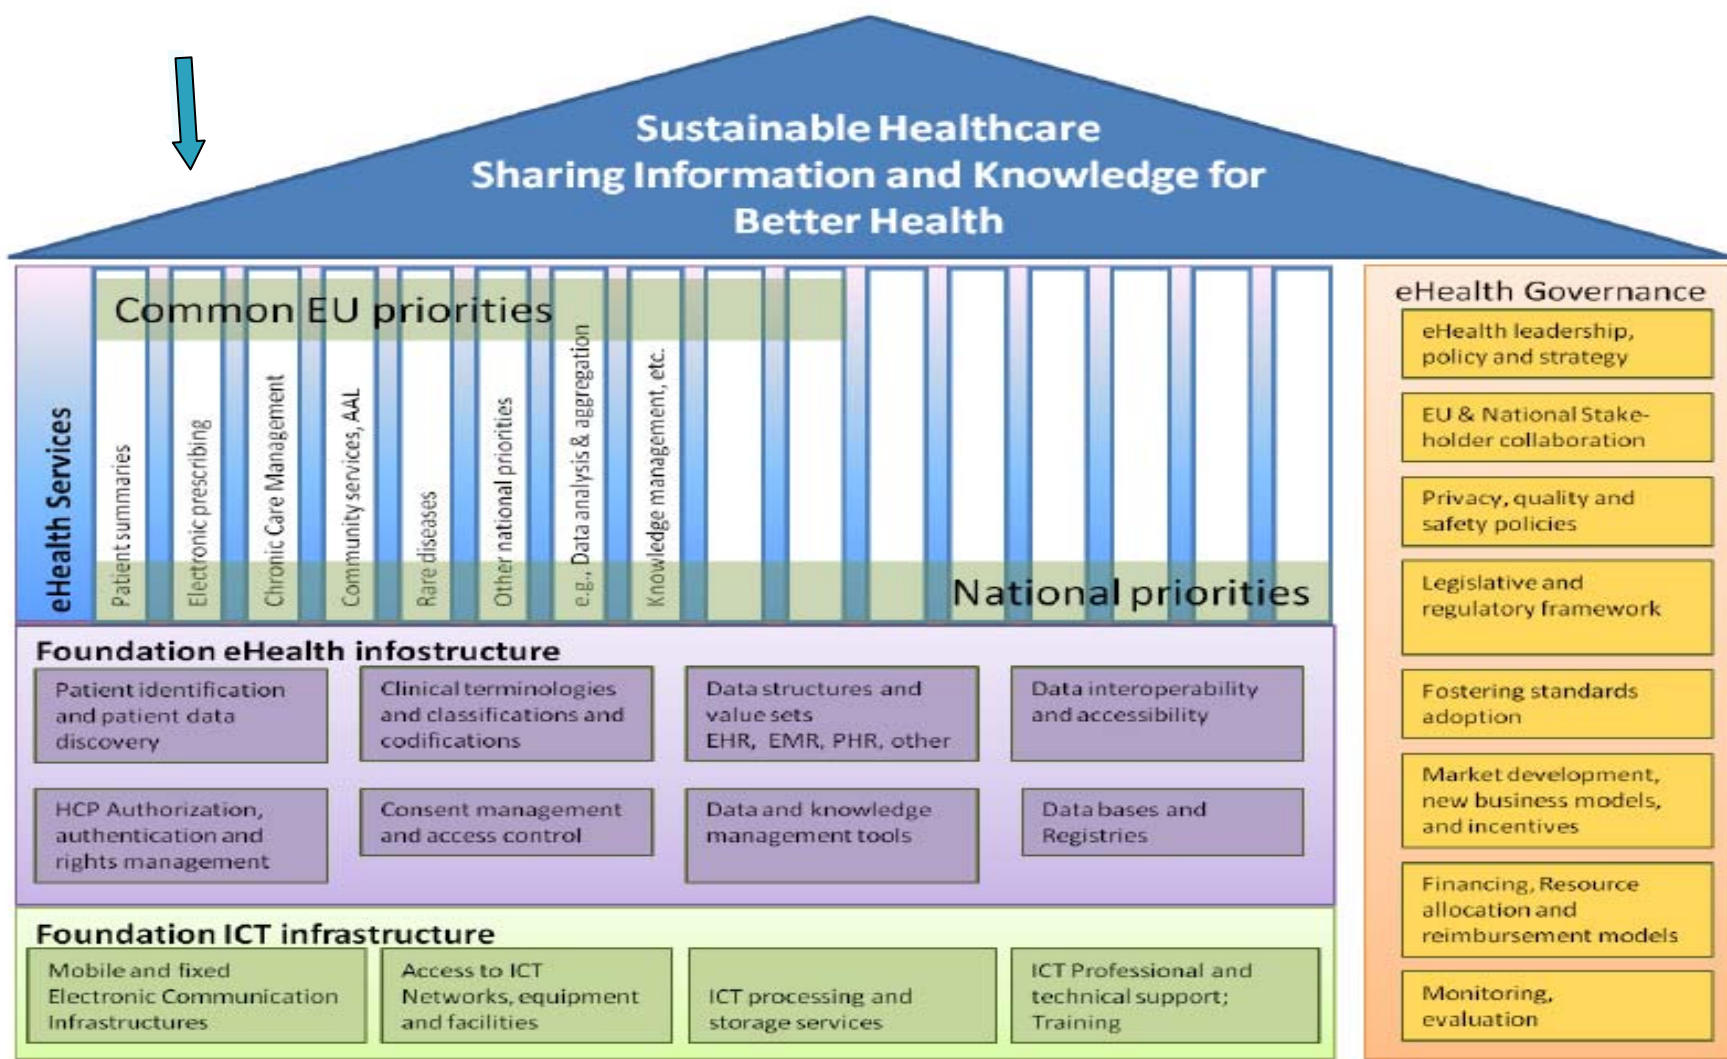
Sustainable Healthcare
Sharing Information and Knowledge for Better Health

eHealth Services

Common EU priorities

Patient summaries
Electronic prescribing
Chronic Care Management
Community services, AAL
Rare diseases
Other national priorities
e.g., Data analysis & aggregation
Knowledge management, etc.

National priorities

Foundation eHealth infostructure

Patient identification and patient data discovery

Clinical terminologies and classifications and codifications

Data structures and value sets EHR, EMR, PHR, other

Data interoperability and accessibility

HCP Authorization, authentication and rights management

Consent management and access control

Data and knowledge management tools

Data bases and Registries

Foundation ICT infrastructure

Mobile and fixed Electronic Communication Infrastructures

Access to ICT Networks, equipment and facilities

ICT processing and storage services

ICT Professional and technical support; Training

eHealth Governance

eHealth leadership, policy and strategy

EU & National Stakeholder collaboration

Privacy, quality and safety policies

Legislative and regulatory framework

Fostering standards adoption

Market development, new business models, and incentives

Financing, Resource allocation and reimbursement models

Monitoring, evaluation